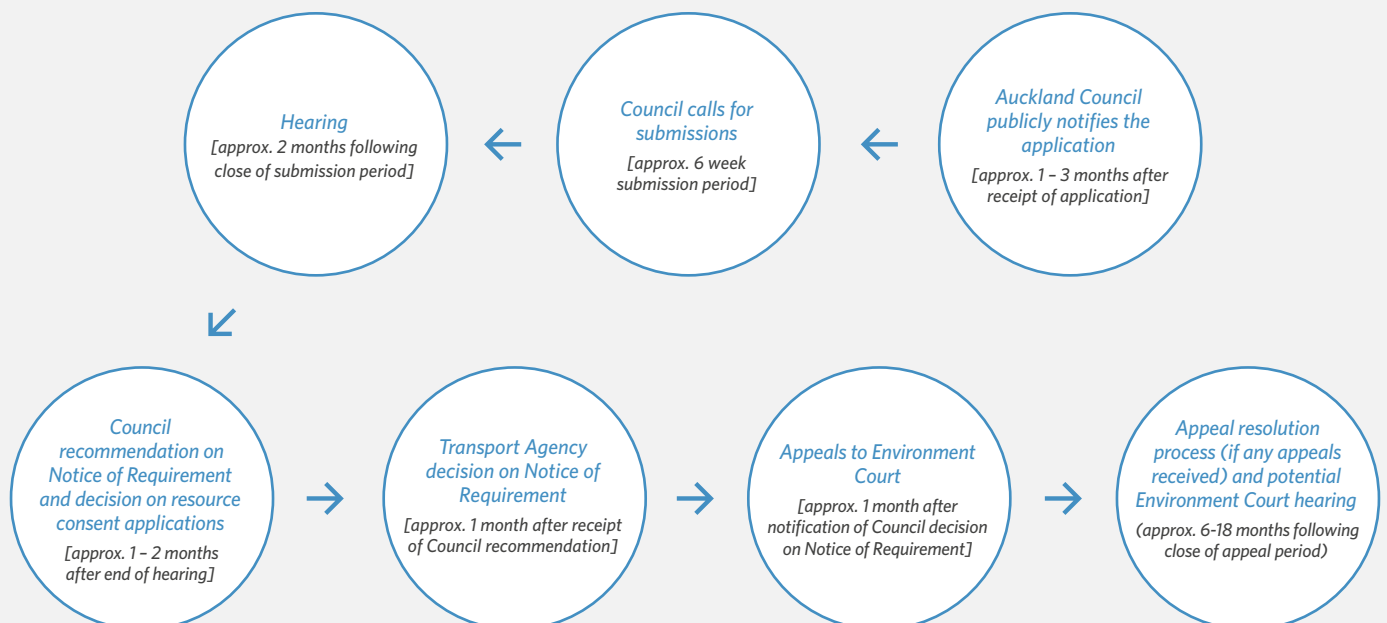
Auckland Council publicly notifies the application
[approx. 1 – 3 months after receipt of application]

Council calls for submissions
[approx. 6 week submission period]

Hearing
[approx. 2 months following close of submission period]

Council recommendation on Notice of Requirement and decision on resource consent applications
[approx. 1 – 2 months after end of hearing]

Transport Agency decision on Notice of Requirement
[approx. 1 month after receipt of Council recommendation]

Appeals to Environment Court
[approx. 1 month after notification of Council decision on Notice of Requirement]

Appeal resolution process (if any appeals received) and potential Environment Court hearing
(approx. 6-18 months following close of appeal period)